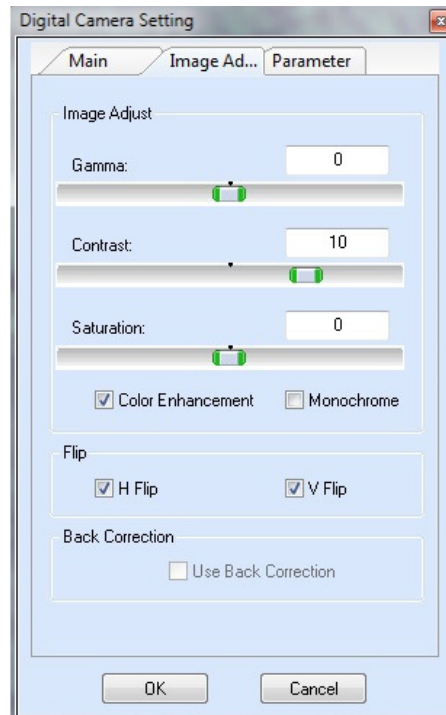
Digital Camera Setting

Main

Image Ad...

Parameter

Image Adjust

Gamma:
0

Contrast:
10

Saturation:
0

Color Enhancement

Monochrome

Flip

H Flip

V Flip

Back Correction

Use Back Correction

OK

Cancel